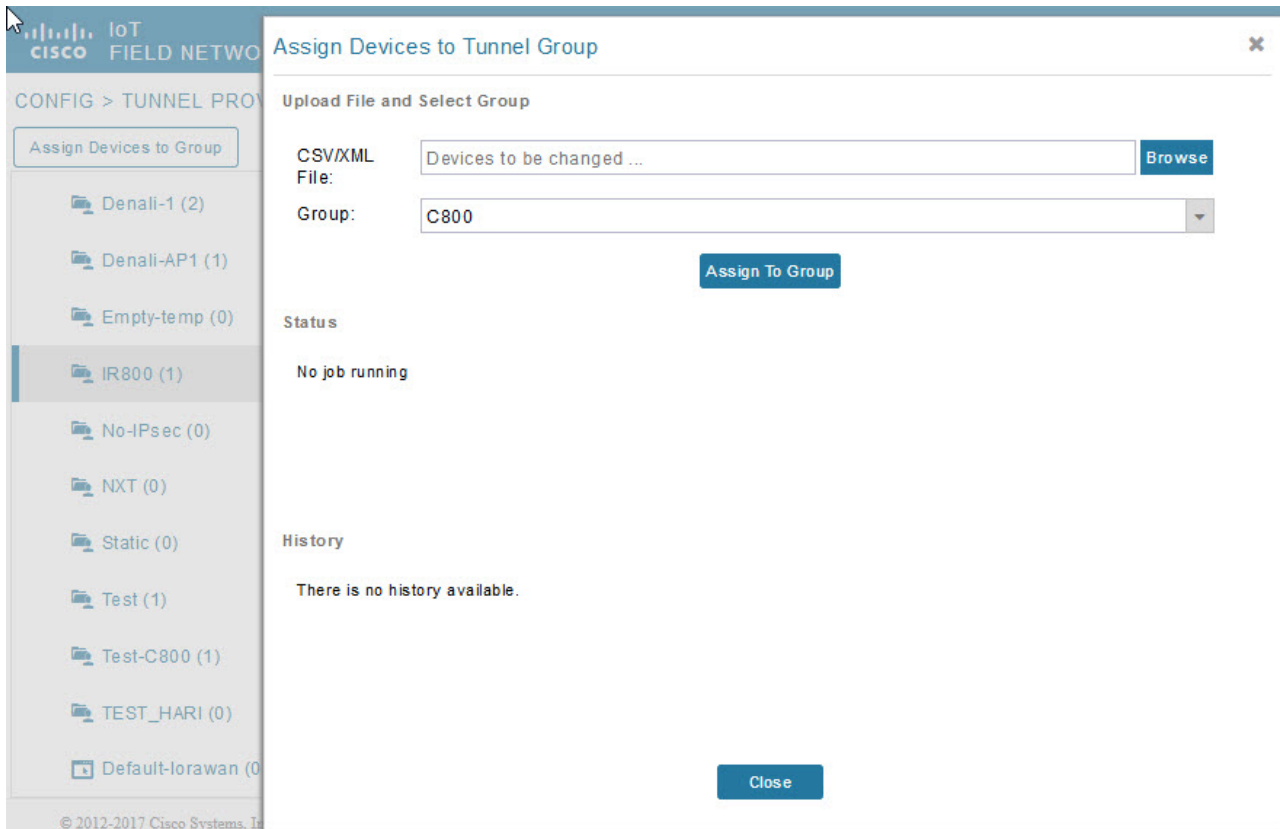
cisco IoT FIELD NETWO

CONFIG > TUNNEL PROV

Assign Devices to Group

Denali-1 (2)

Denali-AP1 (1)

Empty-temp (0)

IR800 (1)

No-IPsec (0)

NXT (0)

Static (0)

Test (1)

Test-C800 (1)

TEST_HARI (0)

Default-lorawan (0

© 2012-2017 Cisco Systems, In

Assign Devices to Tunnel Group

×

Upload File and Select Group

CSV/XML File:

Devices to be changed ...

Browse

Group:

C800

Assign To Group

Status

No job running

History

There is no history available.

Close